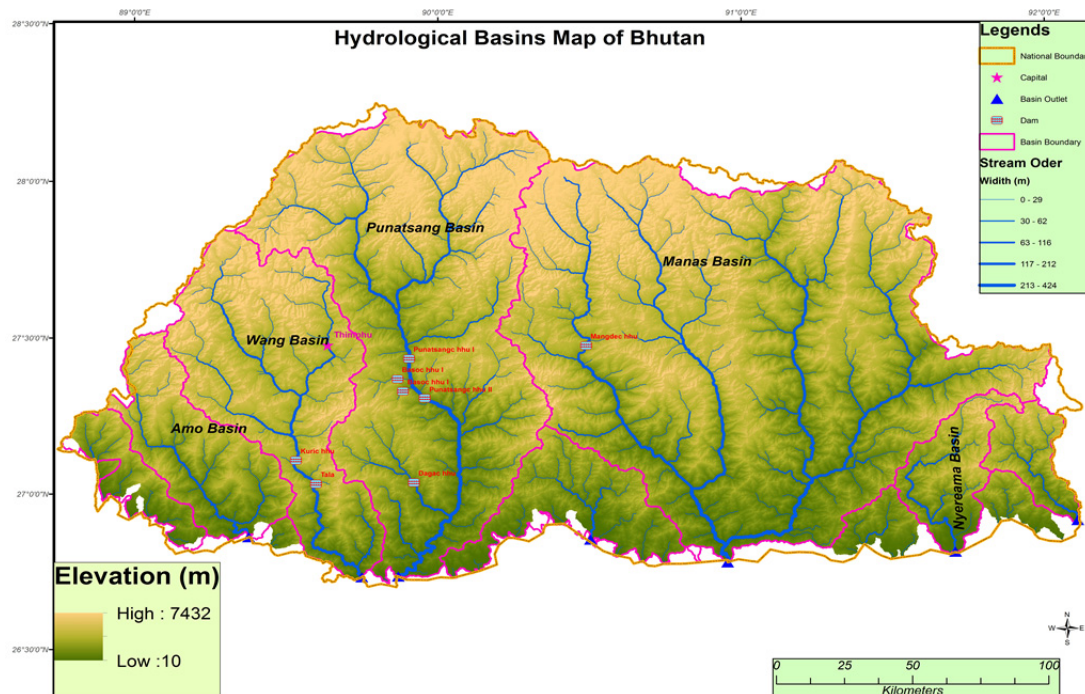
89°0'0"E 90°0'0"E 91°0'0"E 92°0'0"E

28°30'0"N 28°0'0"N 27°30'0"N 27°0'0"N 26°30'0"N

Hydrological Basins Map of Bhutan

Legends

National Bounda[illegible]

Capital

Basin Outlet

Dam

Basin Boundary

Stream Oder

Width (m)

0 - 29

30 - 62

63 - 116

117 - 212

213 - 424

Punatsang Basin

Manas Basin

Wang Basin

Thimphu

Amo Basin

Nyereama Basin

Punatsangc hhu I

Dagac hhu I

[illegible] hhu I

Punatsangc hhu II

Mangdec hhu

Kuric hhu

Tala

Dagac hhu

Elevation (m)

High : 7432

Low :10

N W E S

0 25 50 100

Kilometers